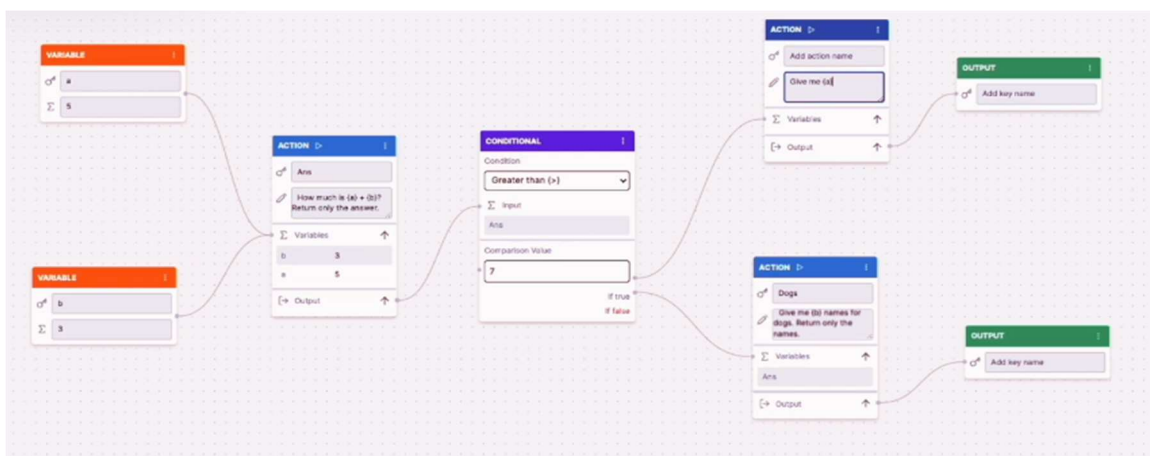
VARIABLE

a

5

VARIABLE

b

3

ACTION ▷

Ans

How much is {a} + {b}? Return only the answer.

Variables

b 3

a 5

Output

CONDITIONAL

Condition

Greater than (>)

Input

Ans

Comparison Value

7

If true

If false

ACTION ▷

Add action name

Give me {a}

Variables

Output

OUTPUT

Add key name

ACTION ▷

Dogs

Give me {b} names for dogs. Return only the names.

Variables

Ans

Output

OUTPUT

Add key name